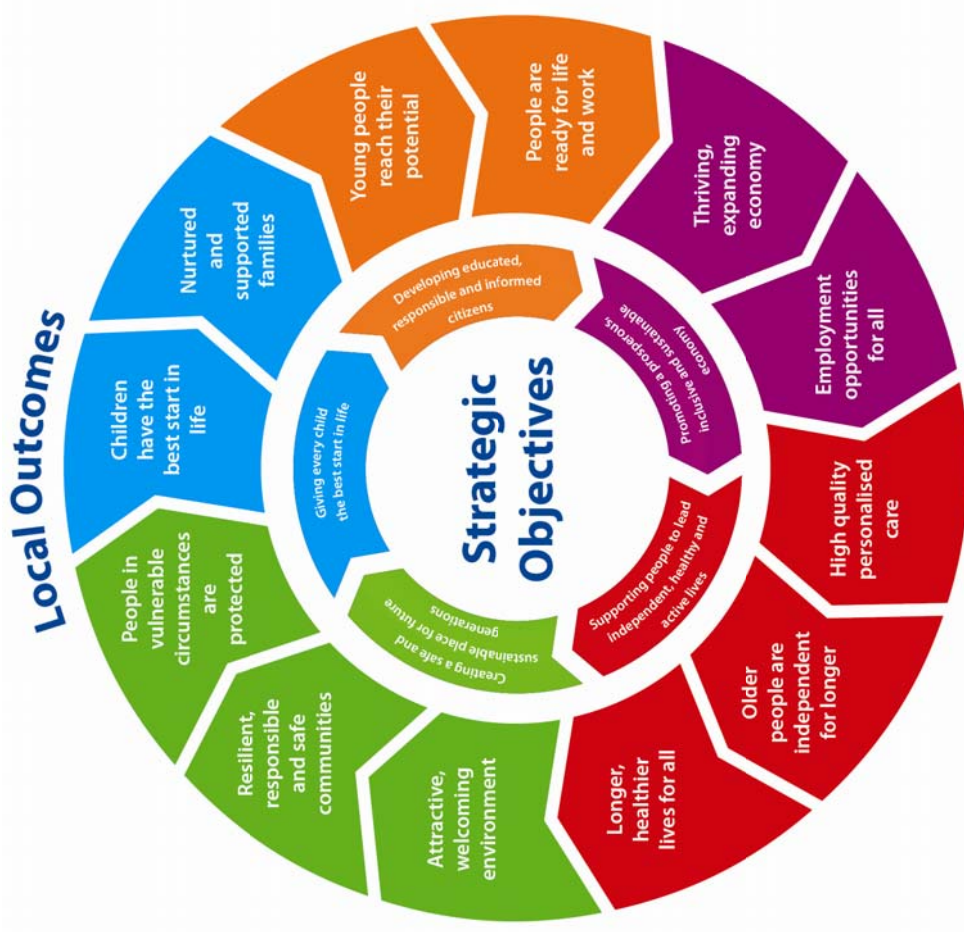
Local Outcomes

Strategic Objectives

Giving every child the best start in life

Developing educated, responsible and informed citizens

Promoting a prosperous, inclusive and sustainable economy

Supporting people to lead independent, healthy and active lives

Creating a safe and sustainable place for future generations

Children have the best start in life

Nurtured and supported families

Young people reach their potential

People are ready for life and work

Thriving, expanding economy

Employment opportunities for all

High quality personalised care

Older people are independent for longer

Longer, healthier lives for all

Attractive, welcoming environment

Resilient, responsible and safe communities

People in vulnerable circumstances are protected